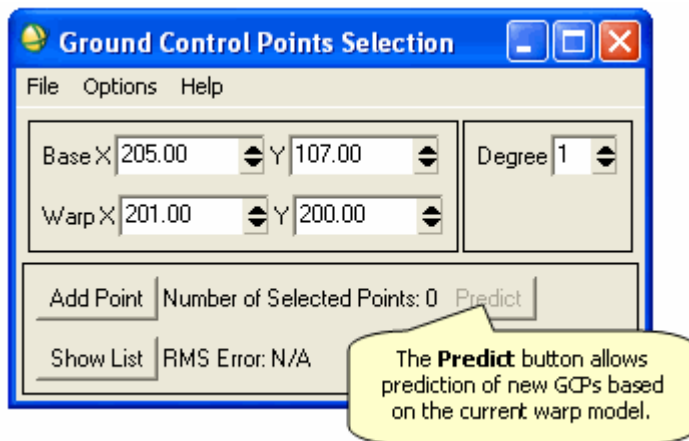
Ground Control Points Selection

File Options Help

Base X 205.00 Y 107.00

Warp X 201.00 Y 200.00

Degree 1

Add Point Number of Selected Points: 0 Predict

Show List RMS Error: N/A

The **Predict** button allows prediction of new GCPs based on the current warp model.